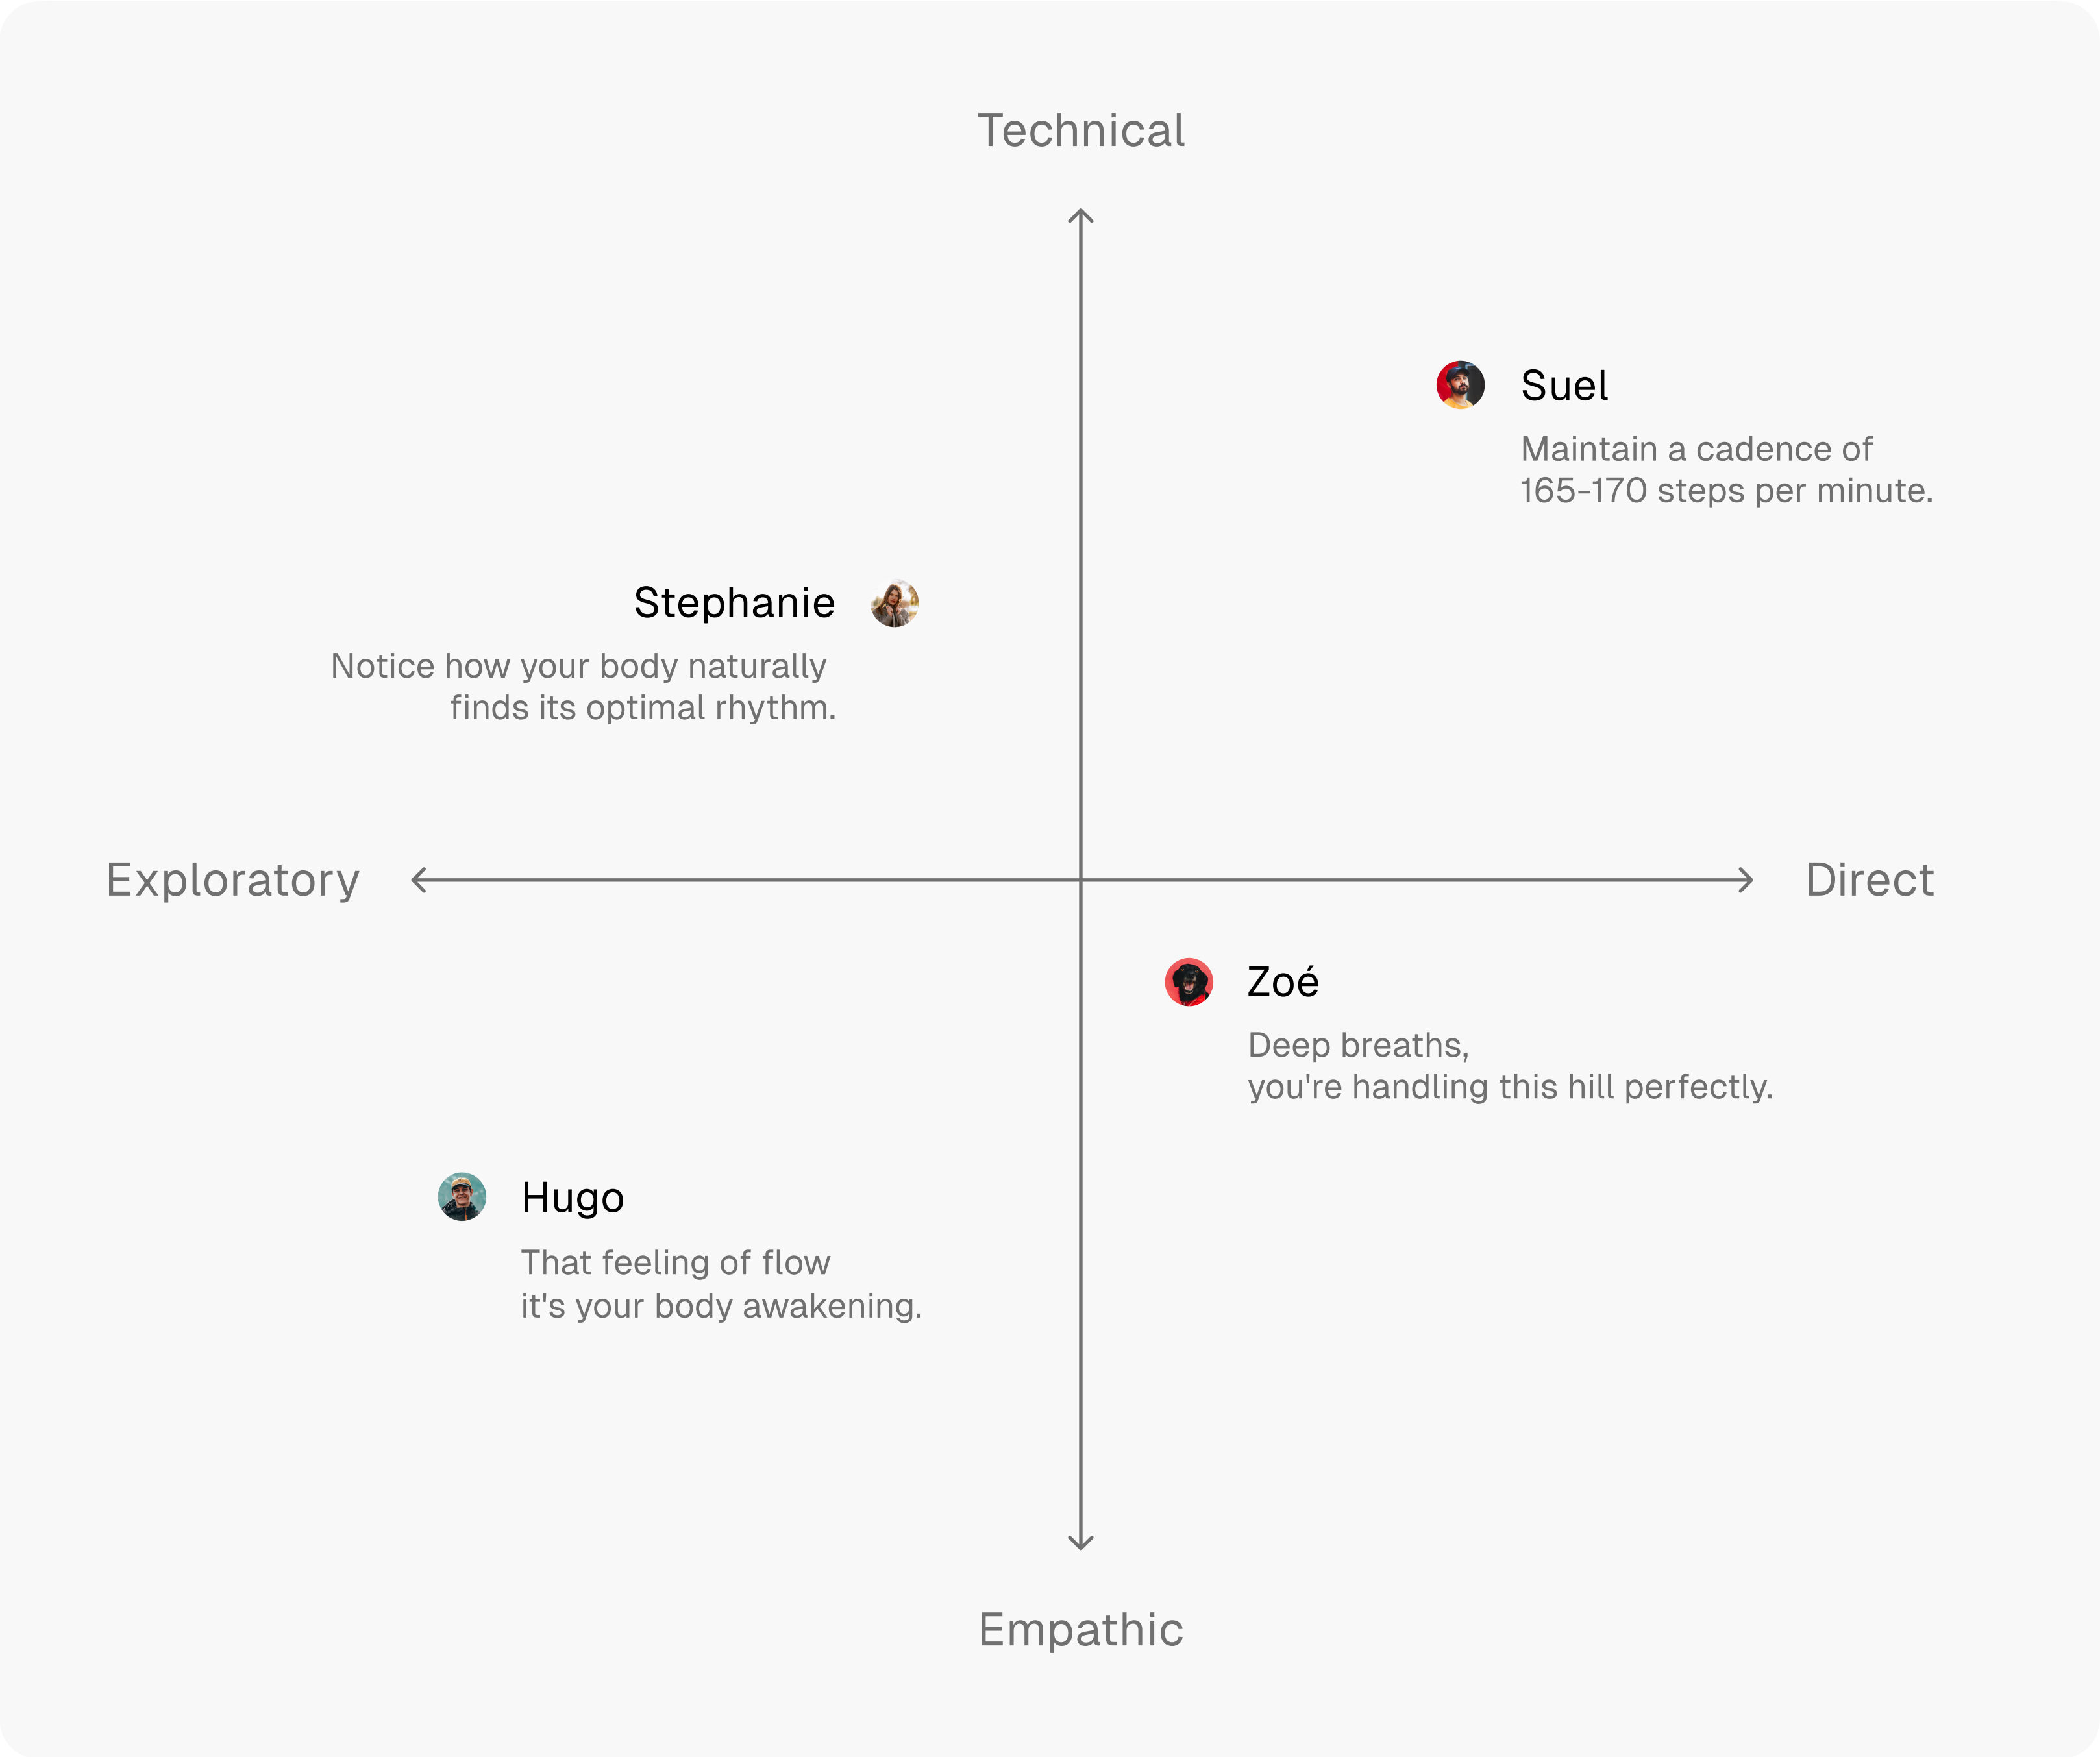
Technical

Suel

Maintain a cadence of 165-170 steps per minute.

Stephanie

Notice how your body naturally finds its optimal rhythm.

Exploratory

Direct

Zoé

Deep breaths, you're handling this hill perfectly.

Hugo

That feeling of flow it's your body awakening.

Empathic